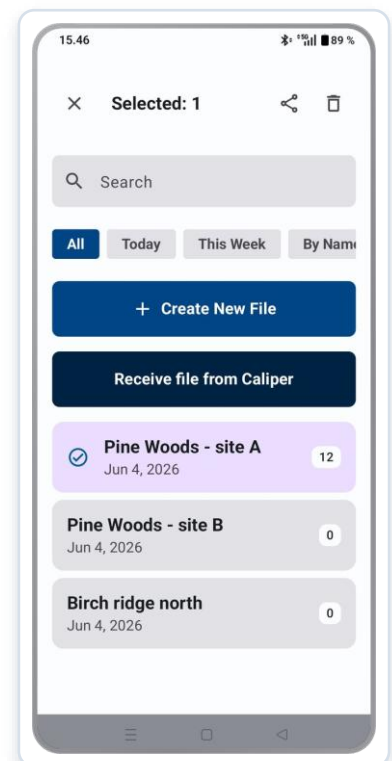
15.46

89 %

Selected: 1

Search

All

Today

This Week

By Nam

+ Create New File

Receive file from Caliper

Pine Woods - site A

Jun 4, 2026

12

Pine Woods - site B

Jun 4, 2026

0

Birch ridge north

Jun 4, 2026

0